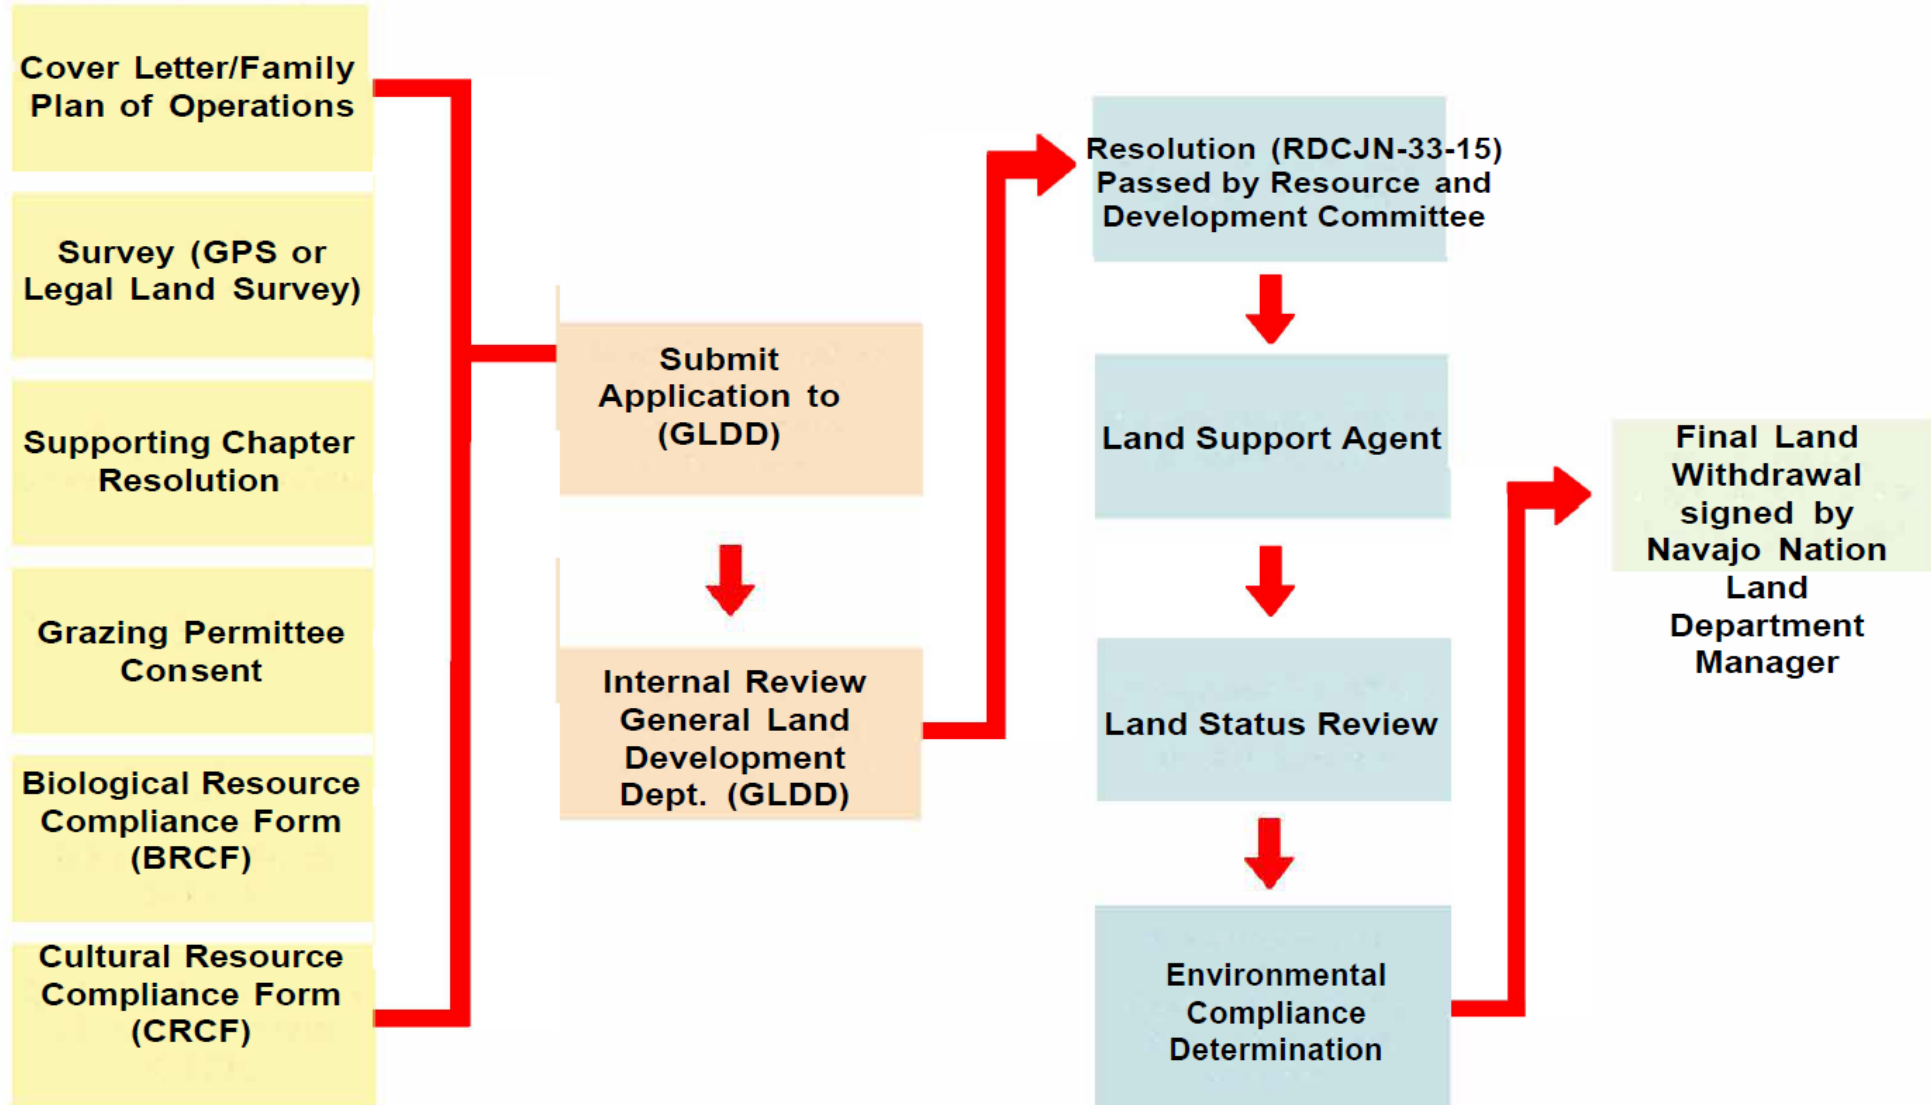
Cover Letter/Family Plan of Operations

Survey (GPS or Legal Land Survey)

Supporting Chapter Resolution

Grazing Permittee Consent

Biological Resource Compliance Form (BRCF)

Cultural Resource Compliance Form (CRCF)

Submit Application to (GLDD)

Internal Review General Land Development Dept. (GLDD)

Resolution (RDCJN-33-15) Passed by Resource and Development Committee

Land Support Agent

Land Status Review

Environmental Compliance Determination

Final Land Withdrawal signed by Navajo Nation Land Department Manager